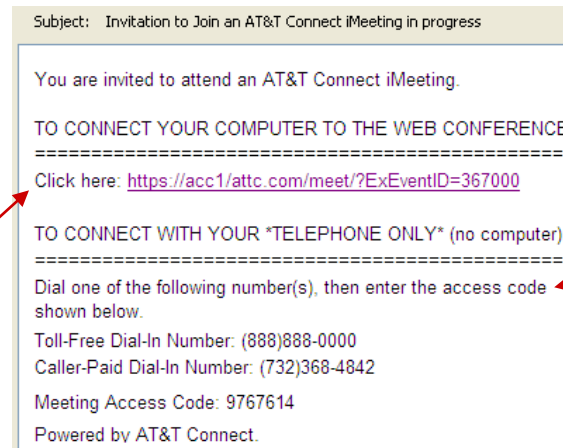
Subject: Invitation to Join an AT&T Connect iMeeting in progress

You are invited to attend an AT&T Connect iMeeting.

TO CONNECT YOUR COMPUTER TO THE WEB CONFERENCE
==============================================
Click here: https://acc1/attc.com/meet/?ExEventID=367000

TO CONNECT WITH YOUR *TELEPHONE ONLY* (no computer)
==============================================
Dial one of the following number(s), then enter the access code shown below.
Toll-Free Dial-In Number: (888)888-0000
Caller-Paid Dial-In Number: (732)368-4842

Meeting Access Code: 9767614

Powered by AT&T Connect.